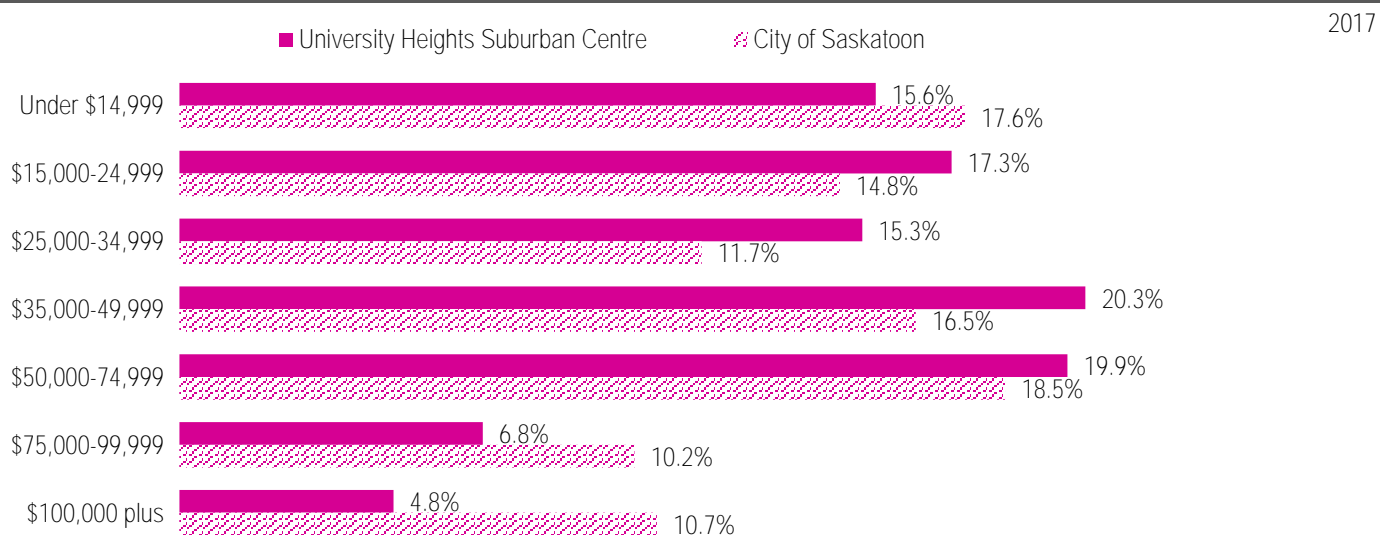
2017

University Heights Suburban Centre

City of Saskatoon

| | University Heights Suburban Centre | City of Saskatoon |
|---|---|---|
| Under \$14,999 | 15.6% | 17.6% |
| \$15,000-24,999 | 17.3% | 14.8% |
| \$25,000-34,999 | 15.3% | 11.7% |
| \$35,000-49,999 | 20.3% | 16.5% |
| \$50,000-74,999 | 19.9% | 18.5% |
| \$75,000-99,999 | 6.8% | 10.2% |
| \$100,000 plus | 4.8% | 10.7% |